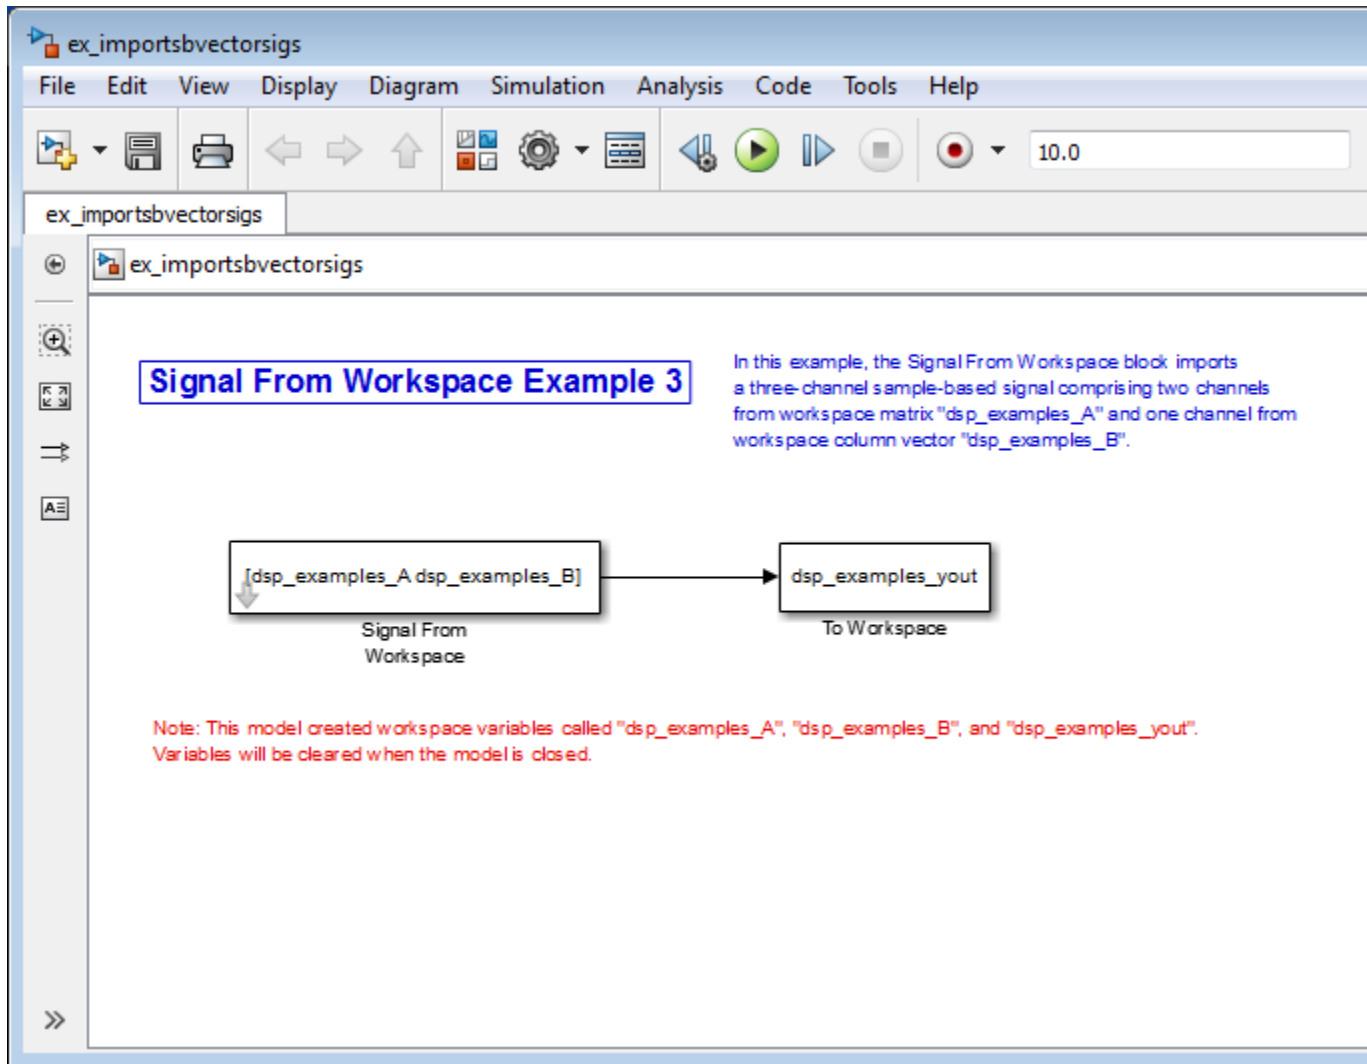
ex_importsbvectorsigs

File Edit View Display Diagram Simulation Analysis Code Tools Help

10.0

ex_importsbvectorsigs

ex_importsbvectorsigs

Signal From Workspace Example 3

In this example, the Signal From Workspace block imports a three-channel sample-based signal comprising two channels from workspace matrix "dsp_examples_A" and one channel from workspace column vector "dsp_examples_B".

[dsp_examples_A dsp_examples_B]

Signal From Workspace

dsp_examples_yout

To Workspace

Note: This model created workspace variables called "dsp_examples_A", "dsp_examples_B", and "dsp_examples_yout". Variables will be cleared when the model is closed.

»